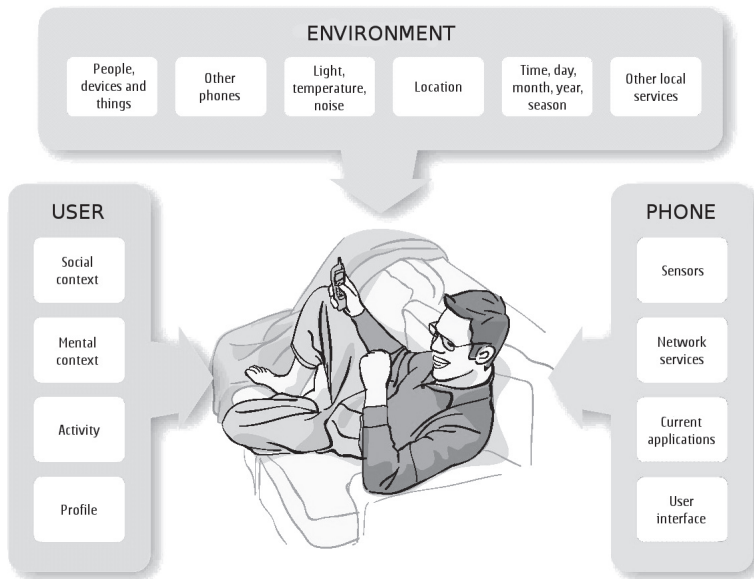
ENVIRONMENT

People, devices and things

Other phones

Light, temperature, noise

Location

Time, day, month, year, season

Other local services

USER

Social context

Mental context

Activity

Profile

PHONE

Sensors

Network services

Current applications

User interface